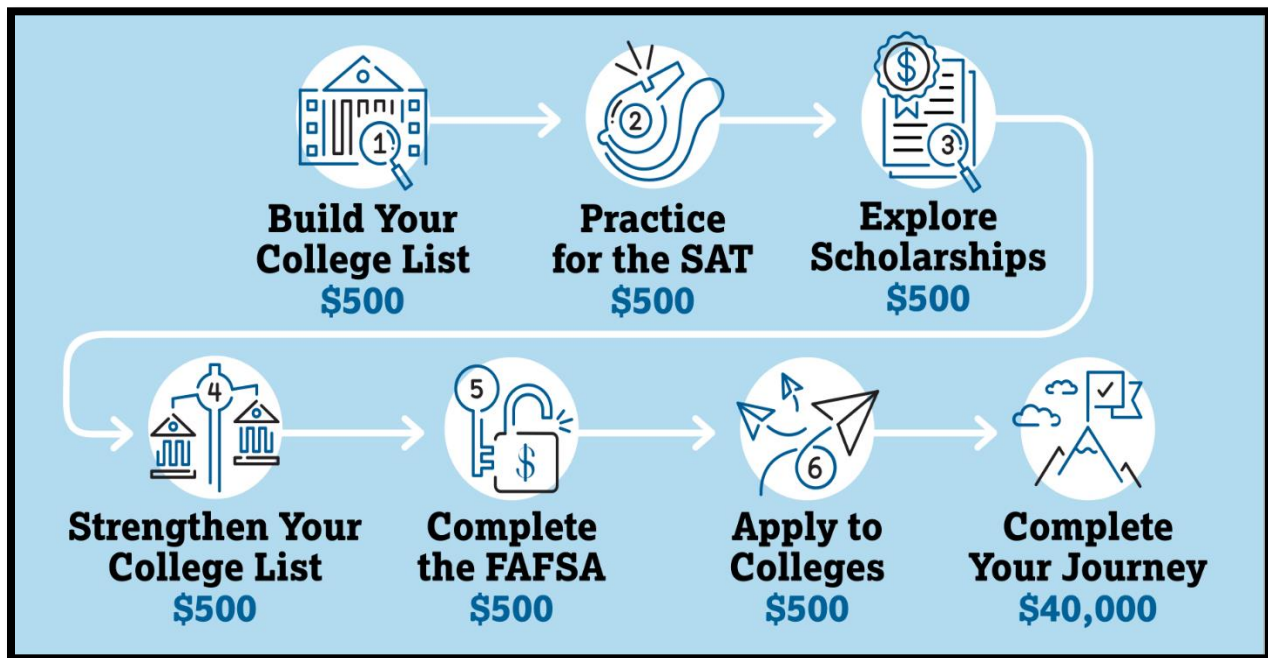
1
Build Your College List
$500

2
Practice for the SAT
$500

3
Explore Scholarships
$500

4
Strengthen Your College List
$500

5
Complete the FAFSA
$500

6
Apply to Colleges
$500

Complete Your Journey
$40,000